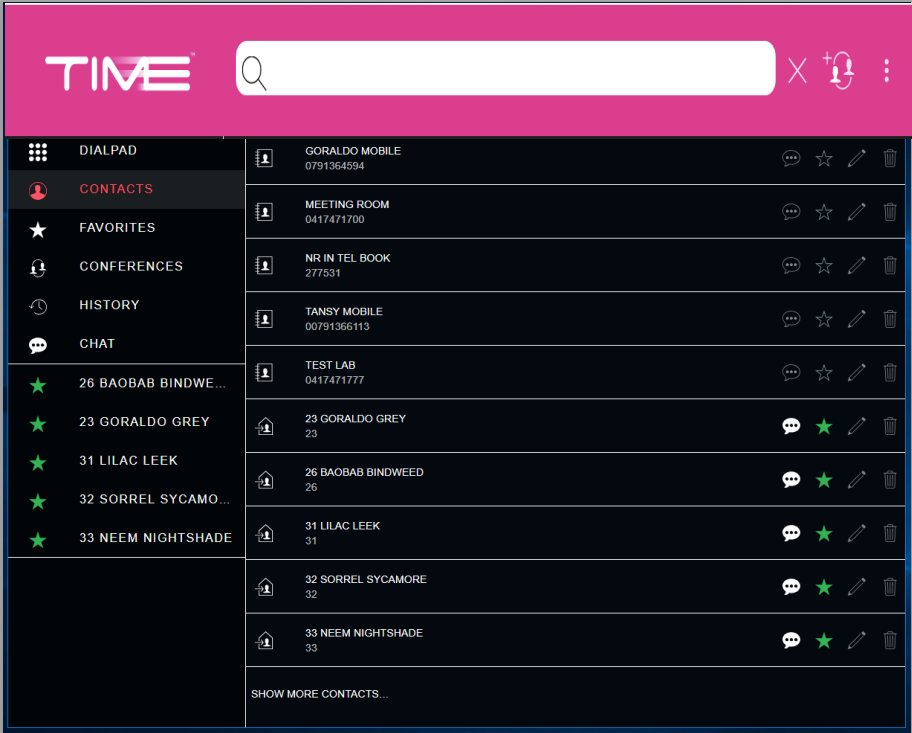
TIME

X

DIALPAD
CONTACTS
FAVORITES
CONFERENCES
HISTORY
CHAT

26 BAOBAB BINDWE...
23 GORALDO GREY
31 LILAC LEEK
32 SORREL SYCAMO...
33 NEEM NIGHTSHADE

GORALDO MOBILE
0791364594

MEETING ROOM
0417471700

NR IN TEL BOOK
277531

TANSY MOBILE
00791366113

TEST LAB
0417471777

23 GORALDO GREY
23

26 BAOBAB BINDWEED
26

31 LILAC LEEK
31

32 SORREL SYCAMORE
32

33 NEEM NIGHTSHADE
33

SHOW MORE CONTACTS...